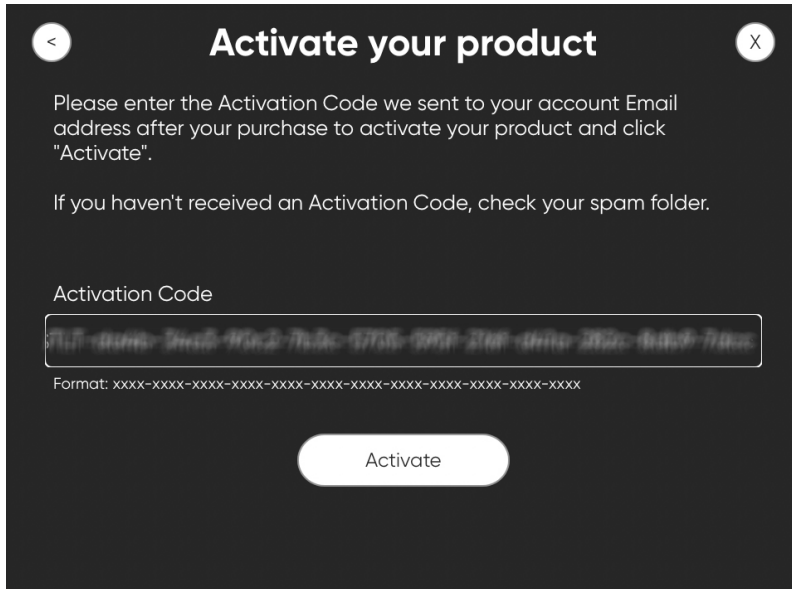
<

Activate your product

X

Please enter the Activation Code we sent to your account Email address after your purchase to activate your product and click "Activate".

If you haven't received an Activation Code, check your spam folder.

Activation Code

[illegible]

Format: xxxx-xxxx-xxxx-xxxx-xxxx-xxxx-xxxx-xxxx-xxxx-xxxx-xxxx-xxxx

Activate